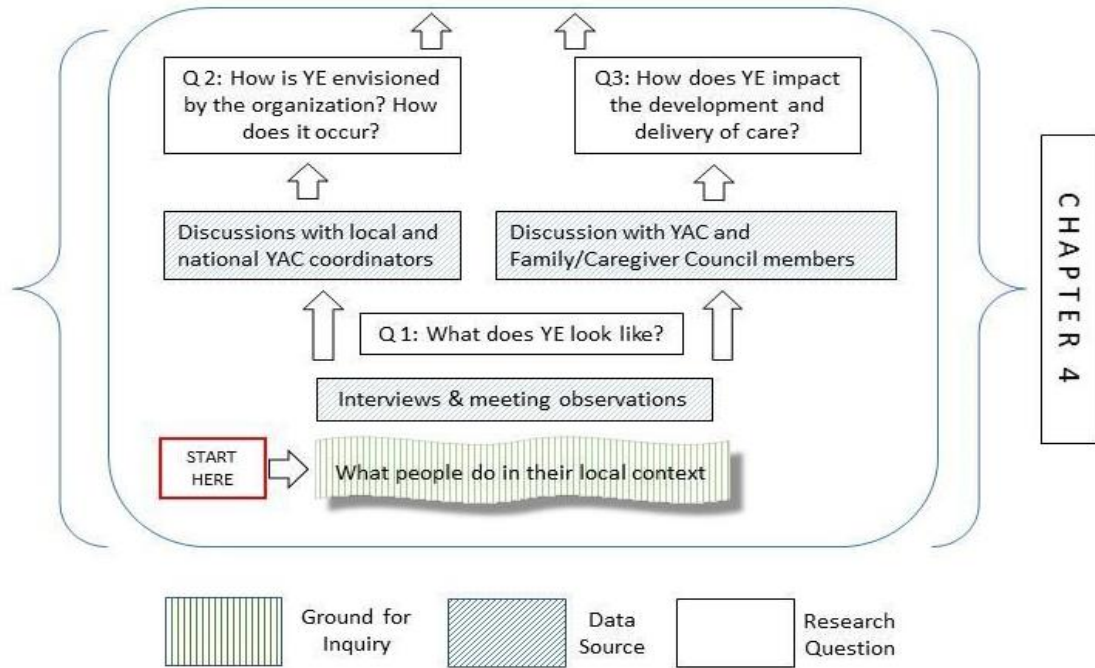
Q 2: How is YE envisioned by the organization? How does it occur?

Q3: How does YE impact the development and delivery of care?

Discussions with local and national YAC coordinators

Discussion with YAC and Family/Caregiver Council members

Q 1: What does YE look like?

Interviews & meeting observations

START HERE

What people do in their local context

CHAPTER 4

Ground for Inquiry

Data Source

Research Question